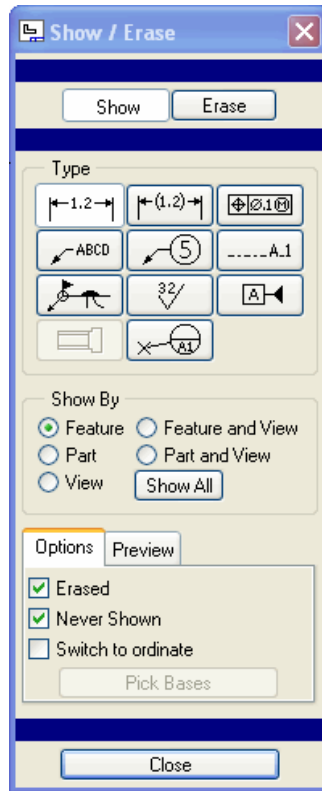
Show / Erase

Show Erase

Type

1.2
(1.2)
⊕ Ø.1 Ⓜ
ABCD
5
A.1
32
A
A1

Show By

Feature
Feature and View
Part
Part and View
View
Show All

Options Preview

Erased
Never Shown
Switch to ordinate
Pick Bases

Close